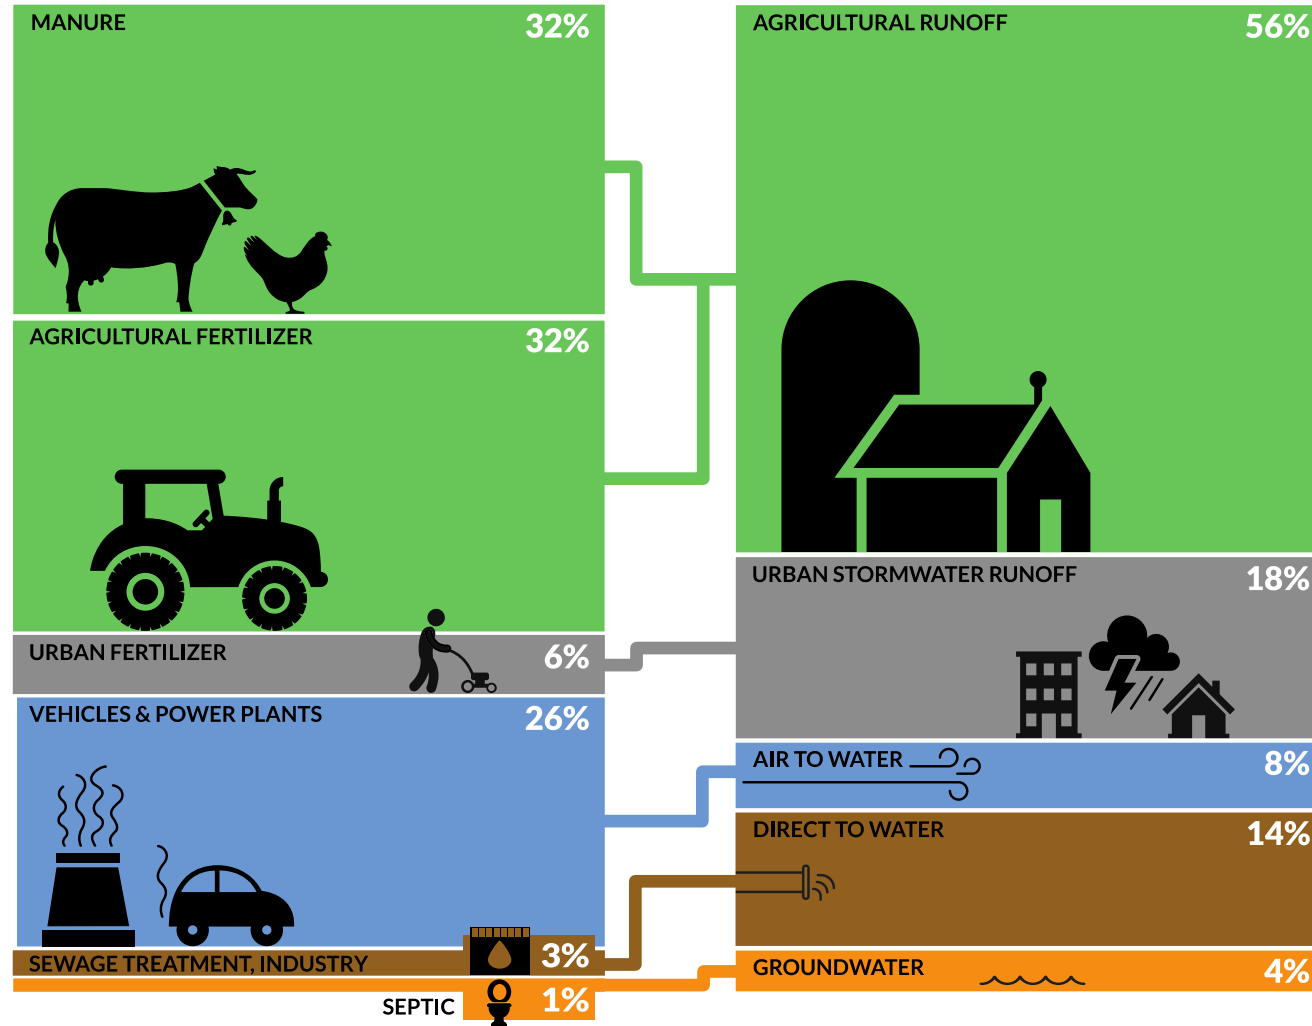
MANURE 32%

AGRICULTURAL FERTILIZER 32%

URBAN FERTILIZER 6%

VEHICLES & POWER PLANTS 26%

SEWAGE TREATMENT, INDUSTRY 3%

SEPTIC 1%

AGRICULTURAL RUNOFF 56%

URBAN STORMWATER RUNOFF 18%

AIR TO WATER 8%

DIRECT TO WATER 14%

GROUNDWATER 4%